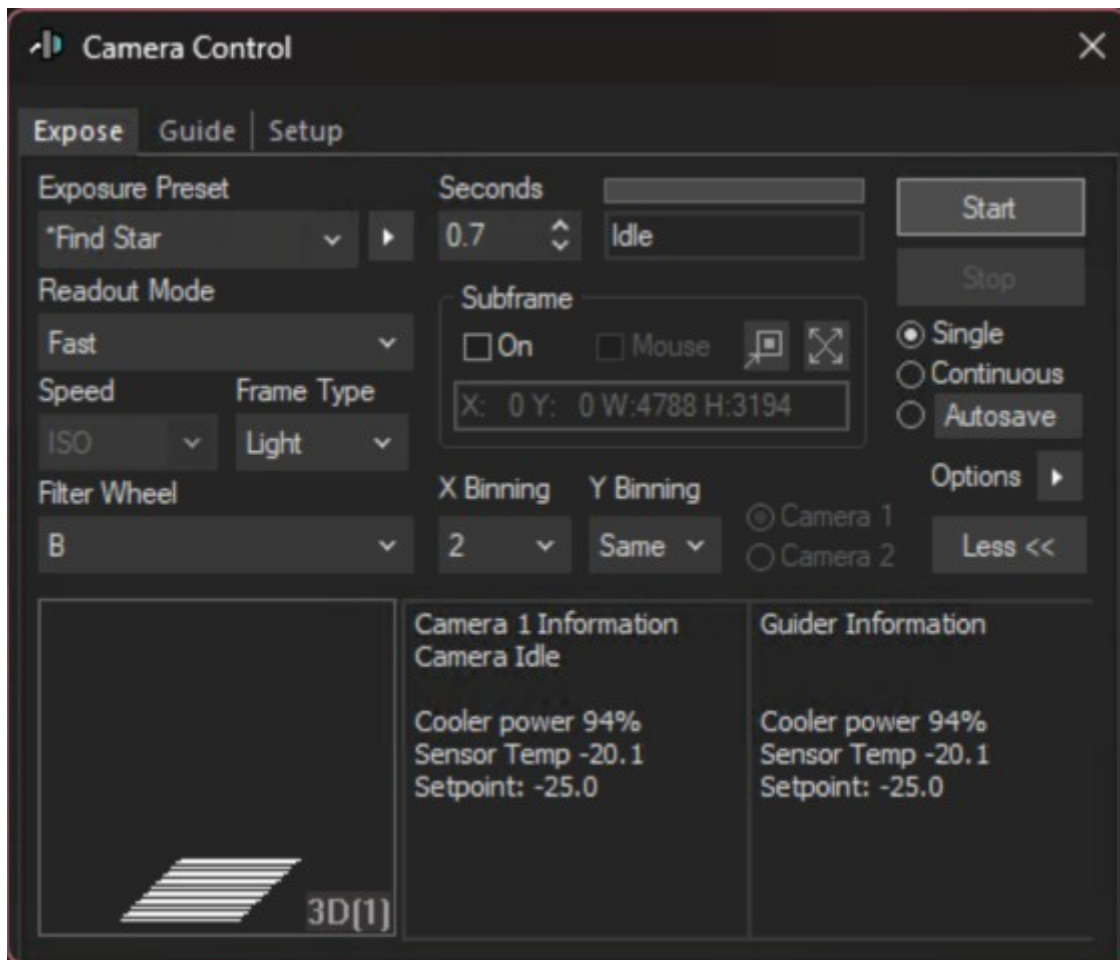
Camera Control

Expose | Guide | Setup

Exposure Preset
*Find Star

Seconds
0.7

Idle

Start

Stop

Readout Mode
Fast

Subframe
On
Mouse
X: 0 Y: 0 W:4788 H:3194

Single
Continuous
Autosave

Speed
ISO

Frame Type
Light

Options

Filter Wheel
B

X Binning
2

Y Binning
Same

Camera 1
Camera 2

Less <<

3D(1)

Camera 1 Information
Camera Idle

Cooler power 94%
Sensor Temp -20.1
Setpoint: -25.0

Guider Information

Cooler power 94%
Sensor Temp -20.1
Setpoint: -25.0